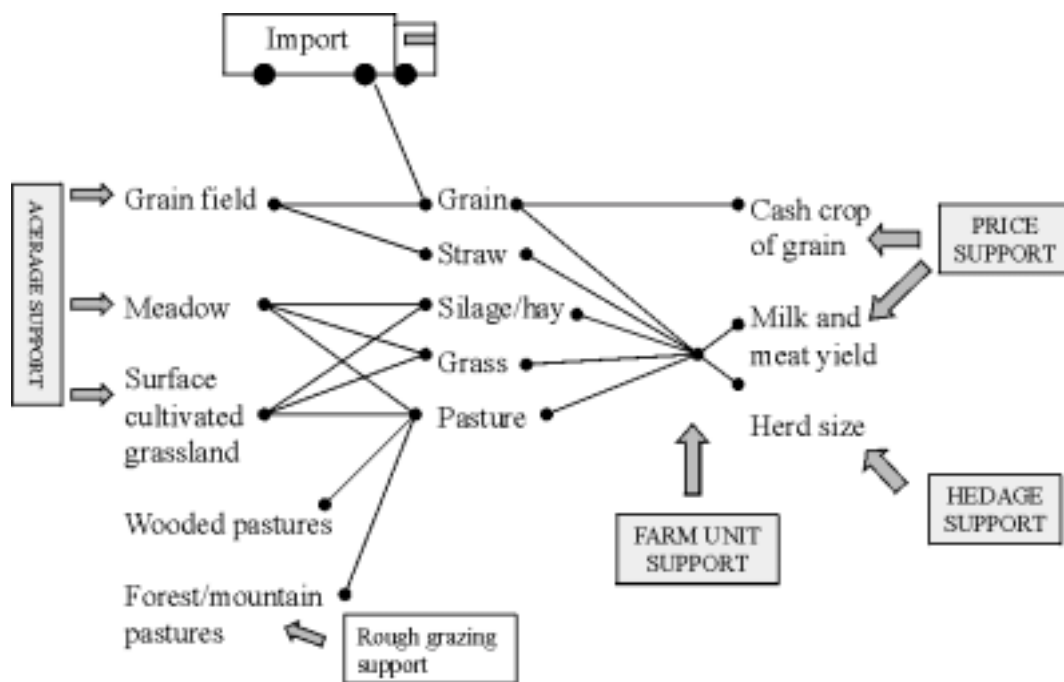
Import

ACERAGE SUPPORT

Grain field

Meadow

Surface cultivated grassland

Wooded pastures

Forest/mountain pastures

Rough grazing support

Grain

Straw

Silage/hay

Grass

Pasture

Cash crop of grain

PRICE SUPPORT

Milk and meat yield

Herd size

FARM UNIT SUPPORT

HEDAGE SUPPORT